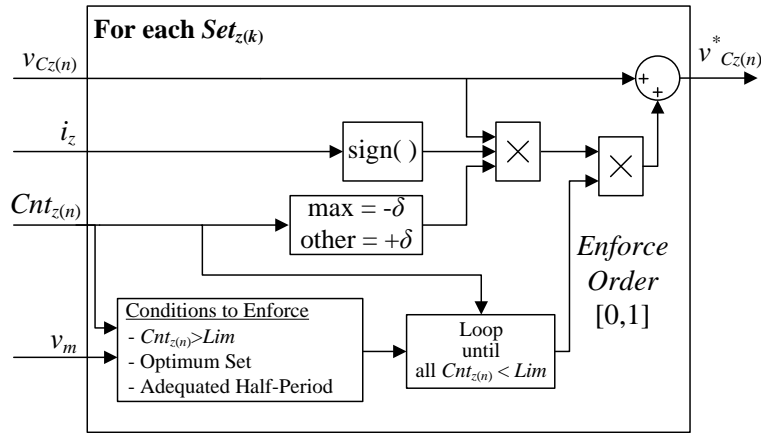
For each $Set_{z(k)}$

$v_{Cz(n)}$

$v^*_{Cz(n)}$

+

+

$i_z$

sign( )

$\times$

$\times$

$Cnt_{z(n)}$

max = $-\delta$
other = $+\delta$

*Enforce Order*
[0,1]

Conditions to Enforce
- $Cnt_{z(n)}>Lim$
- Optimum Set
- Adequated Half-Period

$v_m$

Loop
until
all $Cnt_{z(n)} < Lim$